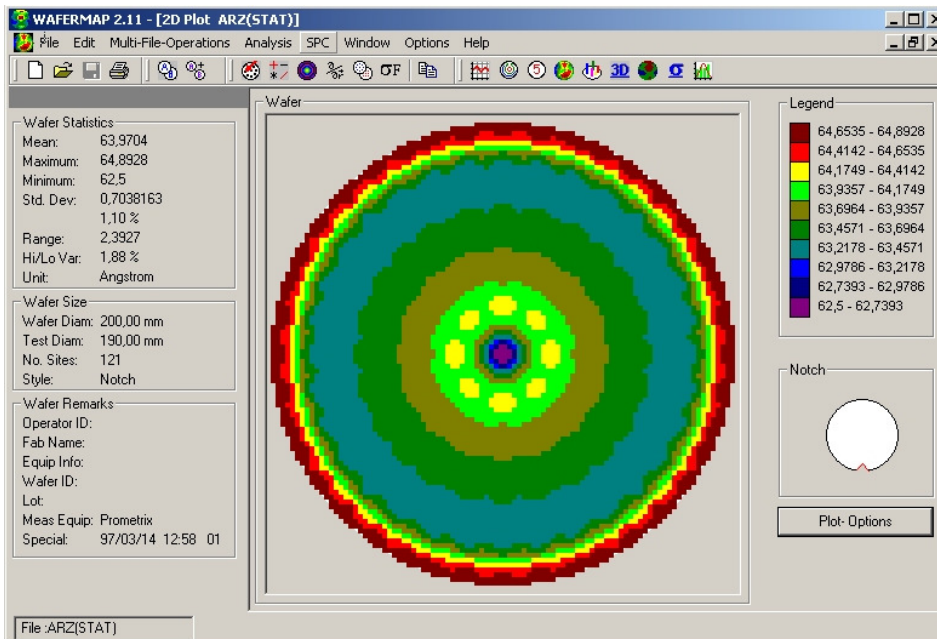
WAFERMAP 2.11 - [2D Plot ARZ(STAT)]

File Edit Multi-File-Operations Analysis SPC Window Options Help

σF 3D σ

Wafer Statistics
Mean: 63,9704
Maximum: 64,8928
Minimum: 62,5
Std. Dev: 0,7038163
1,10 %
Range: 2,3927
Hi/Lo Var: 1,88 %
Unit: Angstrom

Wafer Size
Wafer Diam: 200,00 mm
Test Diam: 190,00 mm
No. Sites: 121
Style: Notch

Wafer Remarks
Operator ID:
Fab Name:
Equip Info:
Wafer ID:
Lot:
Meas Equip: Prometrix
Special: 97/03/14 12:58 01

Wafer

Legend
64,6535 - 64,8928
64,4142 - 64,6535
64,1749 - 64,4142
63,9357 - 64,1749
63,6964 - 63,9357
63,4571 - 63,6964
63,2178 - 63,4571
62,9786 - 63,2178
62,7393 - 62,9786
62,5 - 62,7393

Notch

Plot- Options

File :ARZ(STAT)